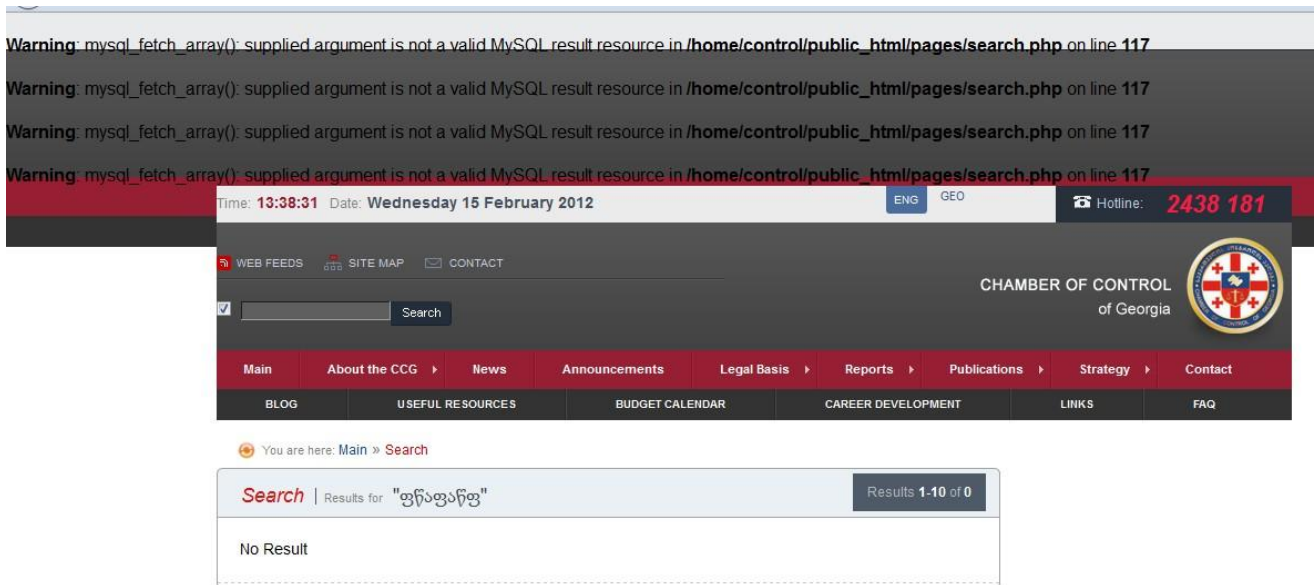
Warning: mysql_fetch_array(): supplied argument is not a valid MySQL result resource in /home/control/public_html/pages/search.php on line 117

Warning: mysql_fetch_array(): supplied argument is not a valid MySQL result resource in /home/control/public_html/pages/search.php on line 117

Warning: mysql_fetch_array(): supplied argument is not a valid MySQL result resource in /home/control/public_html/pages/search.php on line 117

Warning: mysql_fetch_array(): supplied argument is not a valid MySQL result resource in /home/control/public_html/pages/search.php on line 117

Time: 13:38:31 Date: Wednesday 15 February 2012

ENG GEO

Hotline: 2438 181

WEB FEEDS SITE MAP CONTACT

Search

CHAMBER OF CONTROL of Georgia

Main | About the CCG | News | Announcements | Legal Basis | Reports | Publications | Strategy | Contact

BLOG | USEFUL RESOURCES | BUDGET CALENDAR | CAREER DEVELOPMENT | LINKS | FAQ

You are here: Main » Search

Search | Results for "ფწაფაწფ"

Results 1-10 of 0

No Result